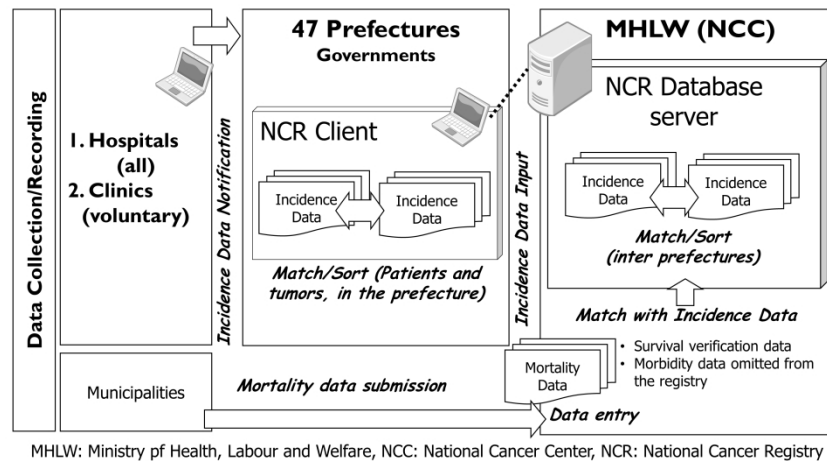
Data Collection/Recording

1. Hospitals (all)
2. Clinics (voluntary)

Incidence Data Notification

47 Prefectures
Governments

NCR Client

Incidence Data

Incidence Data

Match/Sort (Patients and tumors, in the prefecture)

Incidence Data Input

MHLW (NCC)

NCR Database server

Incidence Data

Incidence Data

Match/Sort (inter prefectures)

Match with Incidence Data

- Survival verification data
- Morbidity data omitted from the registry

Municipalities

Mortality data submission

Mortality Data

Data entry

MHLW: Ministry pf Health, Labour and Welfare, NCC: National Cancer Center, NCR: National Cancer Registry